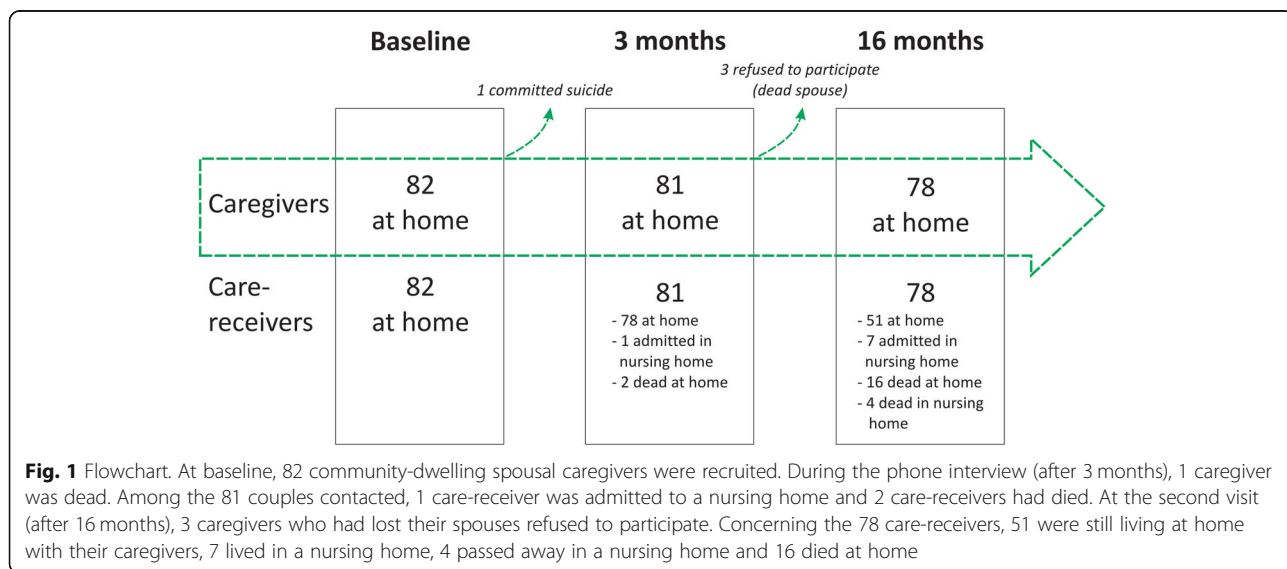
Baseline

3 months

16 months

1 committed suicide

3 refused to participate (dead spouse)

Caregivers

82 at home

81 at home

78 at home

Care-receivers

82 at home

81
- 78 at home
- 1 admitted in nursing home
- 2 dead at home

78
- 51 at home
- 7 admitted in nursing home
- 16 dead at home
- 4 dead in nursing home

**Fig. 1** Flowchart. At baseline, 82 community-dwelling spousal caregivers were recruited. During the phone interview (after 3 months), 1 caregiver was dead. Among the 81 couples contacted, 1 care-receiver was admitted to a nursing home and 2 care-receivers had died. At the second visit (after 16 months), 3 caregivers who had lost their spouses refused to participate. Concerning the 78 care-receivers, 51 were still living at home with their caregivers, 7 lived in a nursing home, 4 passed away in a nursing home and 16 died at home